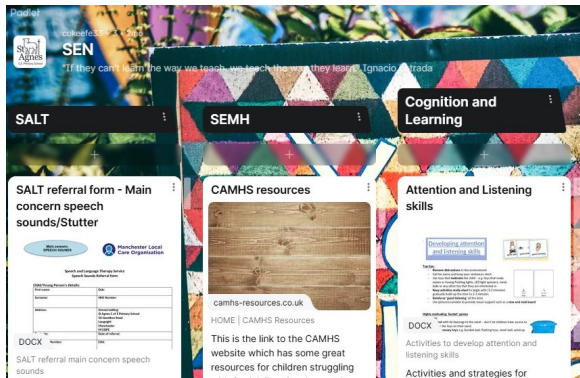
Padlet

St Agnes

cokeefe3 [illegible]

SEN

"If they can't learn the way we teach, we teach the way they learn" Ignacio Estrada

SALT

SEMH

Cognition and Learning

SALT referral form - Main concern speech sounds/Stutter

Main concern: SPEECH SOUNDS

Manchester Local Care Organisation

Speech and Language Therapy Service
Speech Sounds Referral Form

DOCX

SALT referral main concern speech sounds

CAMHS resources

camhs-resources.co.uk

HOME | CAMHS Resources

This is the link to the CAMHS website which has some great resources for children struggling

Attention and Listening skills

Developing attention and listening skills

DOCX

Activities to develop attention and listening skills

Activities and strategies for